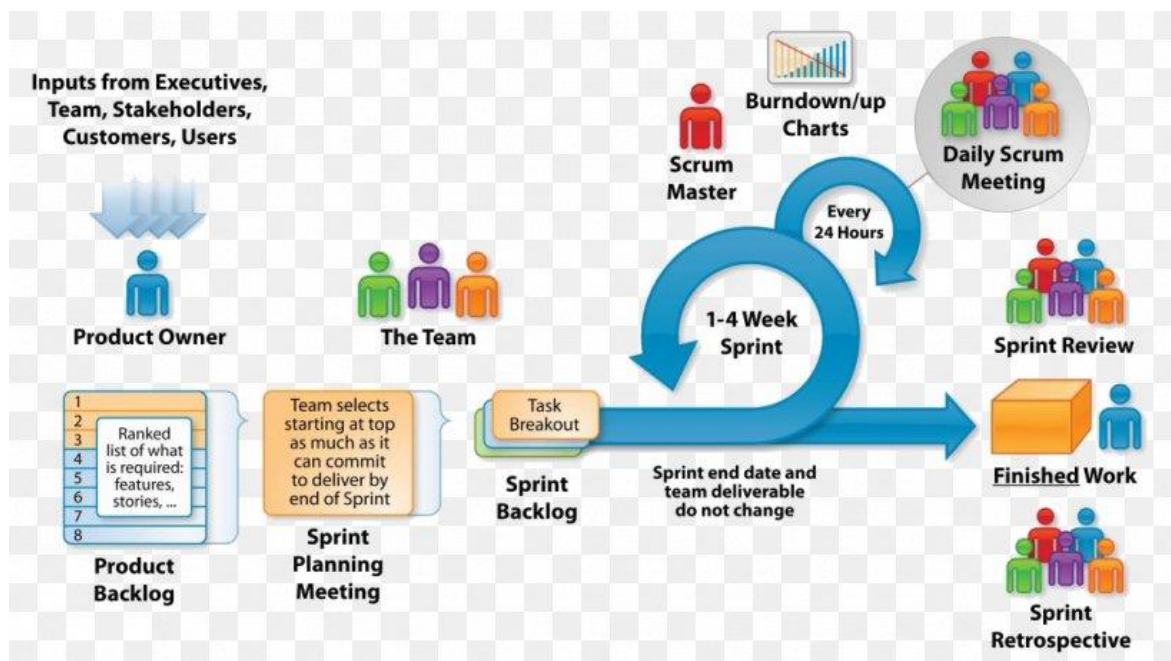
Inputs from Executives, Team, Stakeholders, Customers, Users

Product Owner

1
2
3
4
5
6
7
8

Ranked list of what is required: features, stories, ...

Product Backlog

The Team

Team selects starting at top as much as it can commit to deliver by end of Sprint

Sprint Planning Meeting

Task Breakout

Sprint Backlog

Scrum Master

Burndown/up Charts

Daily Scrum Meeting

Every 24 Hours

1-4 Week Sprint

Sprint end date and team deliverable do not change

Sprint Review

Finished Work

Sprint Retrospective